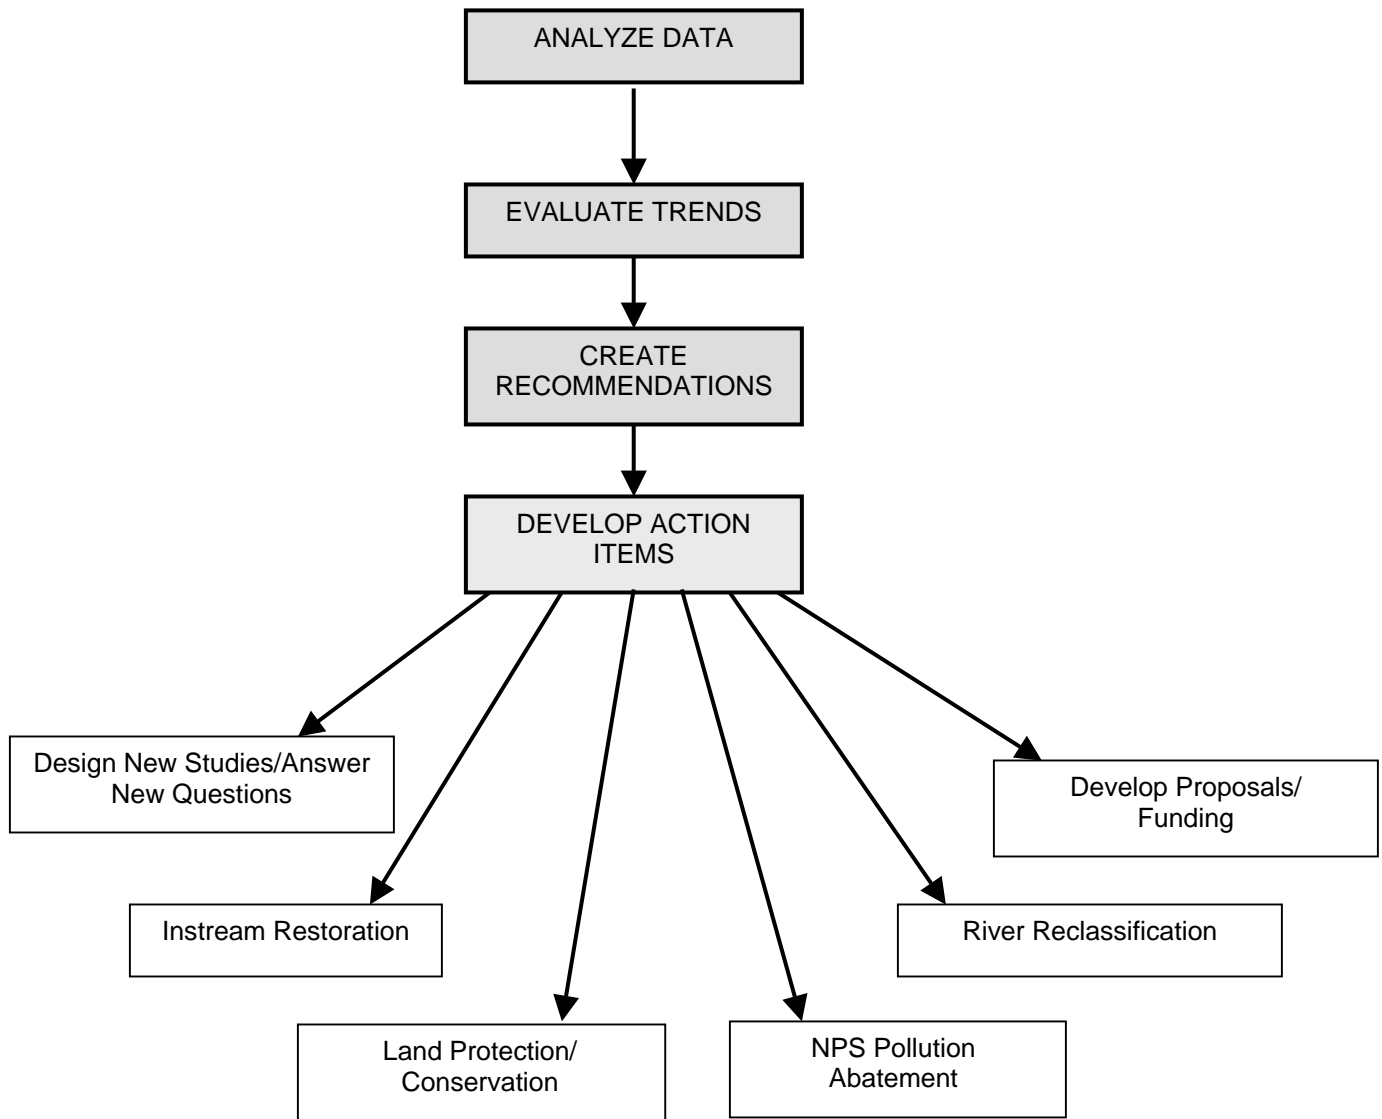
ANALYZE DATA

EVALUATE TRENDS

CREATE RECOMMENDATIONS

DEVELOP ACTION ITEMS

Design New Studies/Answer New Questions

Develop Proposals/ Funding

Instream Restoration

River Reclassification

Land Protection/ Conservation

NPS Pollution Abatement